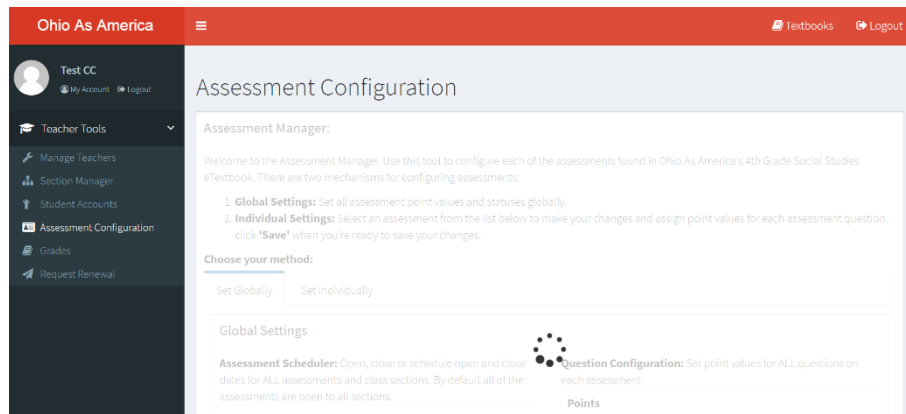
Ohio As America

Textbooks Logout

Test CC
My Account Logout

Teacher Tools

Manage Teachers
Section Manager
Student Accounts
Assessment Configuration
Grades
Request Renewal

Assessment Configuration

Assessment Manager:

Welcome to the Assessment Manager. Use this tool to configure each of the assessments found in Ohio As America's 4th Grade Social Studies eTextbook. There are two mechanisms for configuring assessments:

1. **Global Settings:** Set all assessment point values and statuses globally.
2. **Individual Settings:** Select an assessment from the list below to make your changes and assign point values for each assessment question. click **'Save'** when you're ready to save your changes.

Choose your method:

Set Globally | Set Individually

Global Settings

**Assessment Scheduler:** Open, close or schedule open and close dates for ALL assessments and class sections. By default all of the assessments are open to all sections.

**Question Configuration:** Set point values for ALL questions on each assessment.

Points